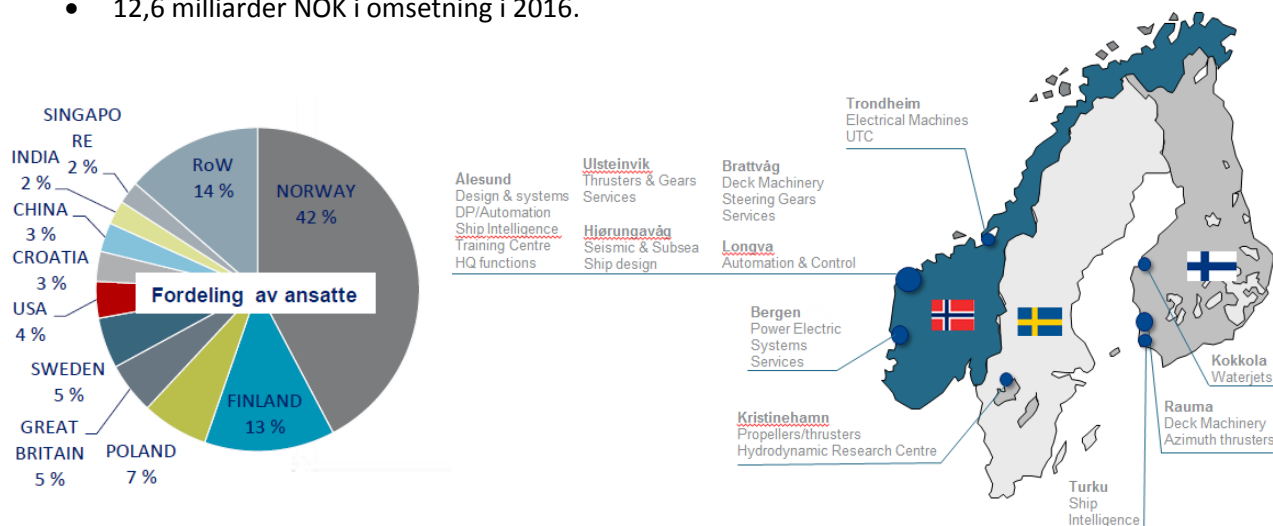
• 12,6 milliarder NOK i omsetning i 2016.

SINGAPORE 2 %
INDIA 2 %
CHINA 3 %
CROATIA 3 %
USA 4 %
SWEDEN 5 %
GREAT BRITAIN 5 %
POLAND 7 %
FINLAND 13 %
NORWAY 42 %
RoW 14 %
Fordeling av ansatte

Trondheim
Electrical Machines
UTC

Ålesund
Design & systems
DP/Automation
Ship Intelligence
Training Centre
HQ functions

Ulsteinvik
Thrusters & Gears
Services

Hjørungavåg
Seismic & Subsea
Ship design

Brattvåg
Deck Machinery
Steering Gears
Services

Longva
Automation & Control

Bergen
Power Electric
Systems
Services

Kristinehamn
Propellers/thrusters
Hydrodynamic Research Centre

Kokkola
Waterjets

Rauma
Deck Machinery
Azimuth thrusters

Turku
Ship
Intelligence